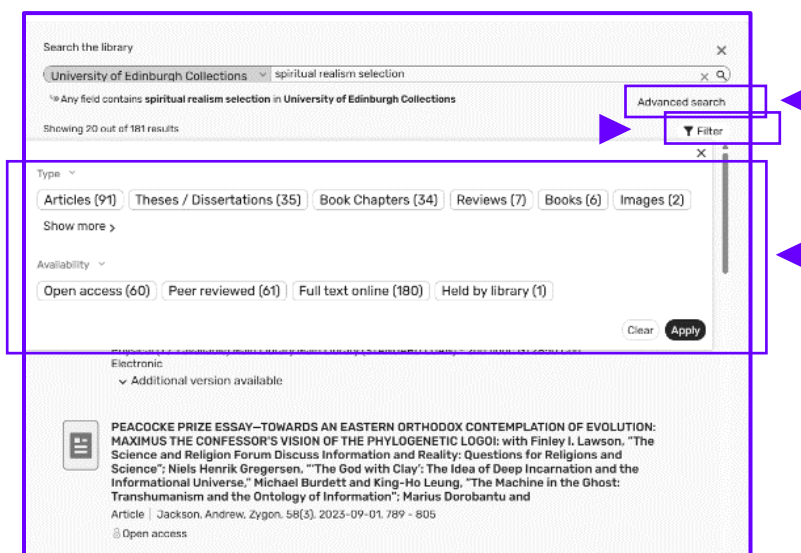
Search the library

University of Edinburgh Collections

spiritual realism selection

Any field contains **spiritual realism selection** in **University of Edinburgh Collections**

Advanced search

Showing 20 out of 181 results

Filter

Type

Articles (91) Theses / Dissertations (35) Book Chapters (34) Reviews (7) Books (6) Images (2)

Show more

Availability

Open access (60) Peer reviewed (61) Full text online (180) Held by library (1)

Clear Apply

Electronic

Additional version available

PEACOCKE PRIZE ESSAY—TOWARDS AN EASTERN ORTHODOX CONTEMPLATION OF EVOLUTION: MAXIMUS THE CONFESSOR'S VISION OF THE PHYLOGENETIC LOGOI: with Finley I. Lawson, "The Science and Religion Forum Discuss Information and Reality: Questions for Religions and Science"; Niels Henrik Gregersen, "'The God with Clay': The Idea of Deep Incarnation and the Informational Universe," Michael Burdett and King-Ho Leung, "The Machine in the Ghost: Transhumanism and the Ontology of Information"; Marius Dorobantu and

Article | Jackson, Andrew, Zygon, 58(3), 2023-09-01, 789 - 805

Open access